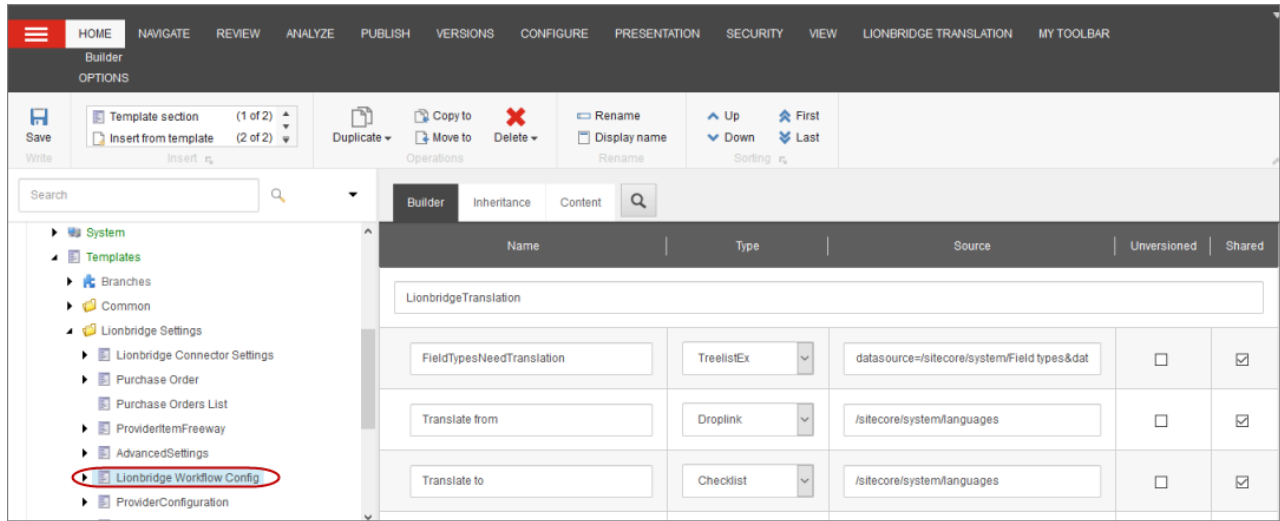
HOME NAVIGATE REVIEW ANALYZE PUBLISH VERSIONS CONFIGURE PRESENTATION SECURITY VIEW LIONBRIDGE TRANSLATION MY TOOLBAR
Builder
OPTIONS

Save
Write
Template section (1 of 2)
Insert from template (2 of 2)
Insert
Duplicate
Copy to
Move to
Delete
Operations
Rename
Display name
Rename
Up
Down
First
Last
Sorting

Search

System
Templates
Branches
Common
Lionbridge Settings
Lionbridge Connector Settings
Purchase Order
Purchase Orders List
ProvideritemFreeway
AdvancedSettings
Lionbridge Workflow Config
ProviderConfiguration

Builder Inheritance Content

| Name | Type | Source | Unversioned | Shared |
|---|---|---|---|---|
| LionbridgeTranslation | | | | |
| FieldTypesNeedTranslation | TreelistEx | datasource=/sitecore/system/Field types&dat | ☐ | ☑ |
| Translate from | Droplink | /sitecore/system/languages | ☐ | ☑ |
| Translate to | Checklist | /sitecore/system/languages | ☐ | ☑ |